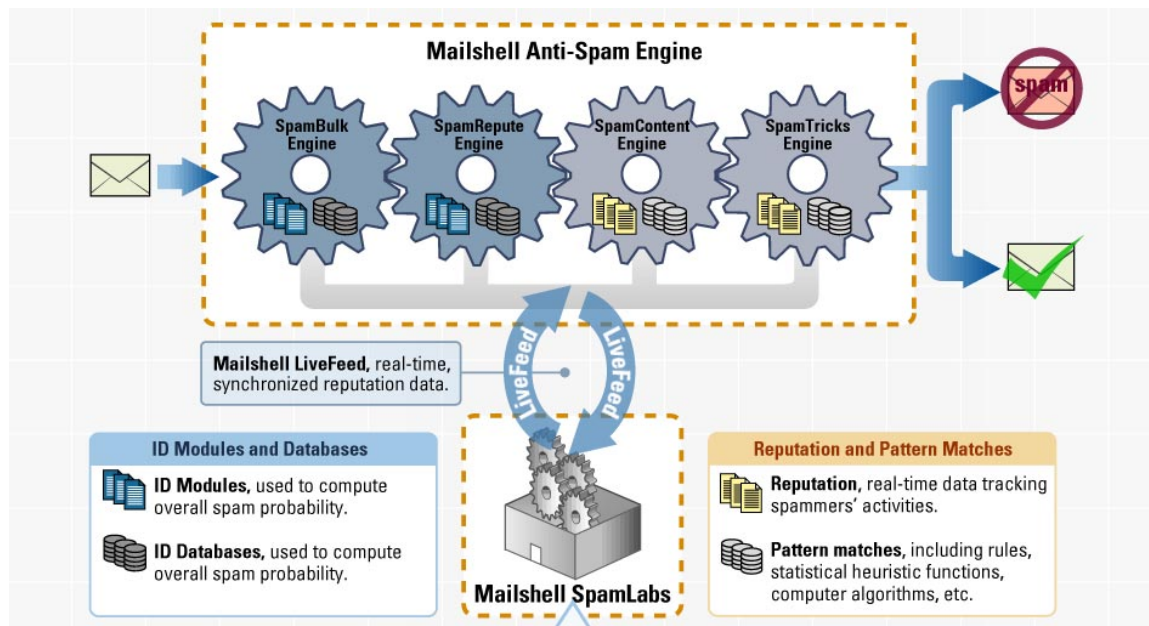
Mailshell Anti-Spam Engine

SpamBulk Engine

SpamRepute Engine

SpamContent Engine

SpamTricks Engine

spam

Mailshell LiveFeed, real-time, synchronized reputation data.

LiveFeed

LiveFeed

ID Modules and Databases

ID Modules, used to compute overall spam probability.

ID Databases, used to compute overall spam probability.

Mailshell SpamLabs

Reputation and Pattern Matches

Reputation, real-time data tracking spammers' activities.

Pattern matches, including rules, statistical heuristic functions, computer algorithms, etc.